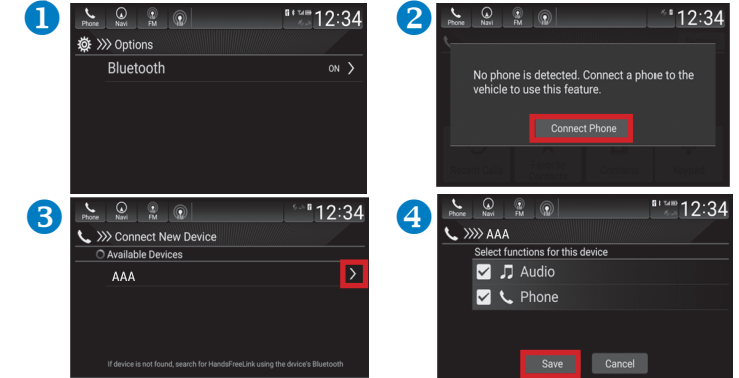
1
Phone Navi FM
12:34
Options
Bluetooth
ON

2
Phone Navi FM
12:34
No phone is detected. Connect a phone to the vehicle to use this feature.
Connect Phone

3
Phone Navi FM
12:34
Connect New Device
Available Devices
AAA
If device is not found, search for HandsFreeLink using the device's Bluetooth

4
Phone Navi FM
12:34
AAA
Select functions for this device
Audio
Phone
Save
Cancel